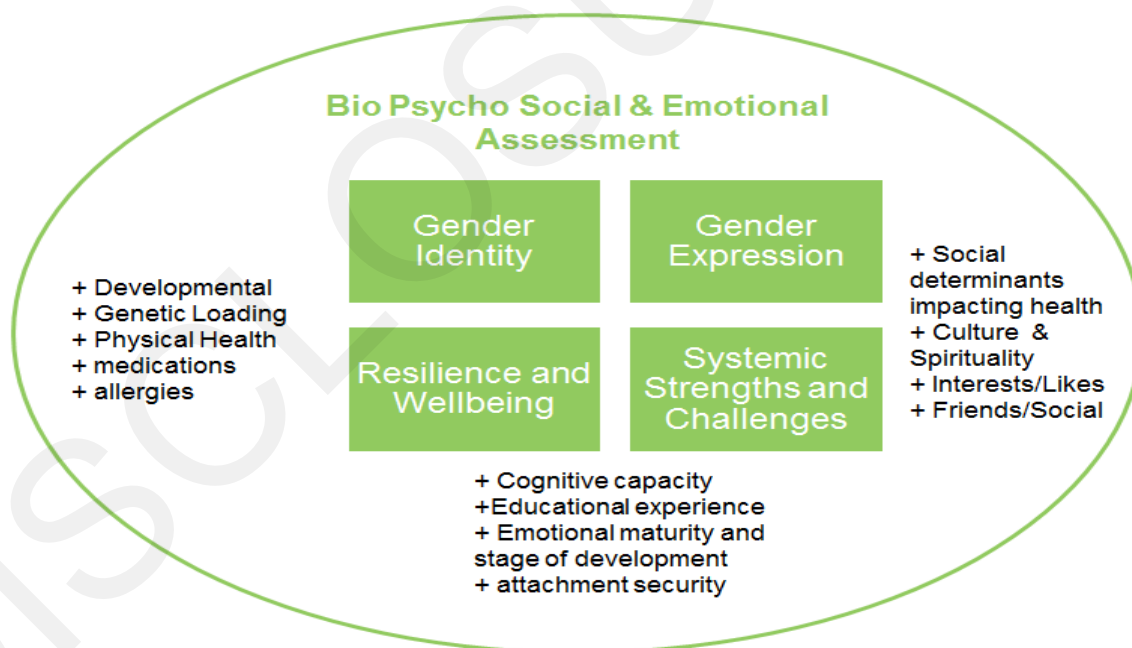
Bio Psycho Social & Emotional Assessment

Gender Identity

Gender Expression

Resilience and Wellbeing

Systemic Strengths and Challenges

+ Developmental
+ Genetic Loading
+ Physical Health
+ medications
+ allergies

+ Social determinants impacting health
+ Culture & Spirituality
+ Interests/Likes
+ Friends/Social

+ Cognitive capacity
+Educational experience
+ Emotional maturity and stage of development
+ attachment security

DISCLOSU